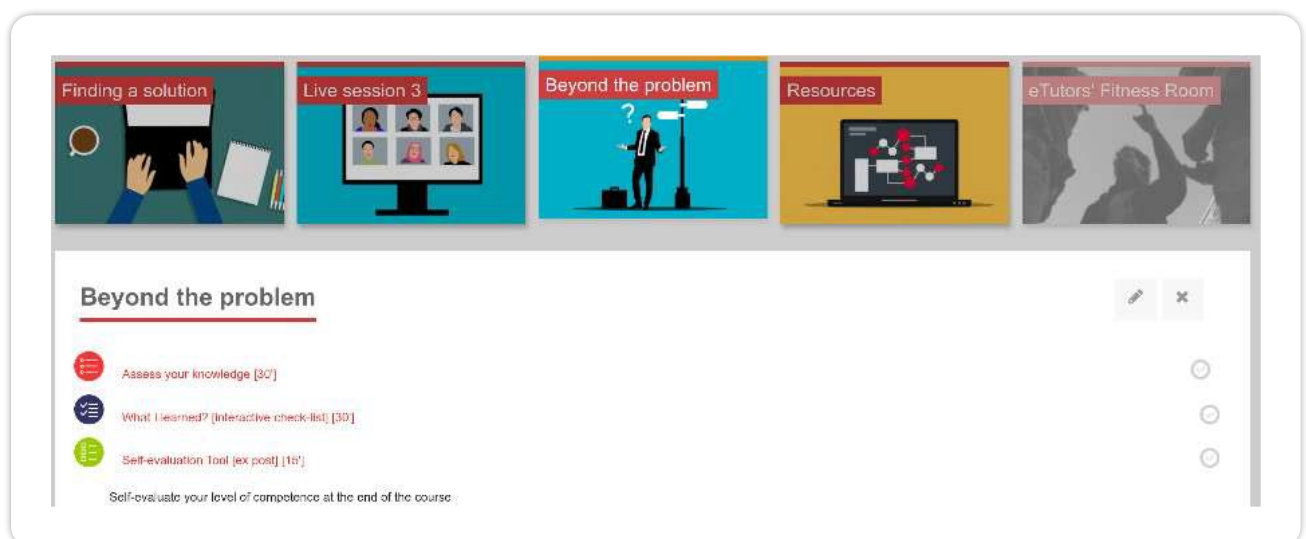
Finding a solution

Live session 3

Beyond the problem

Resources

eTutors' Fitness Room

Beyond the problem

Assess your knowledge [30']

What I learned? [interactive check-list] [30']

Self-evaluation Tool [ex post] [15']

Self-evaluate your level of competence at the end of the course